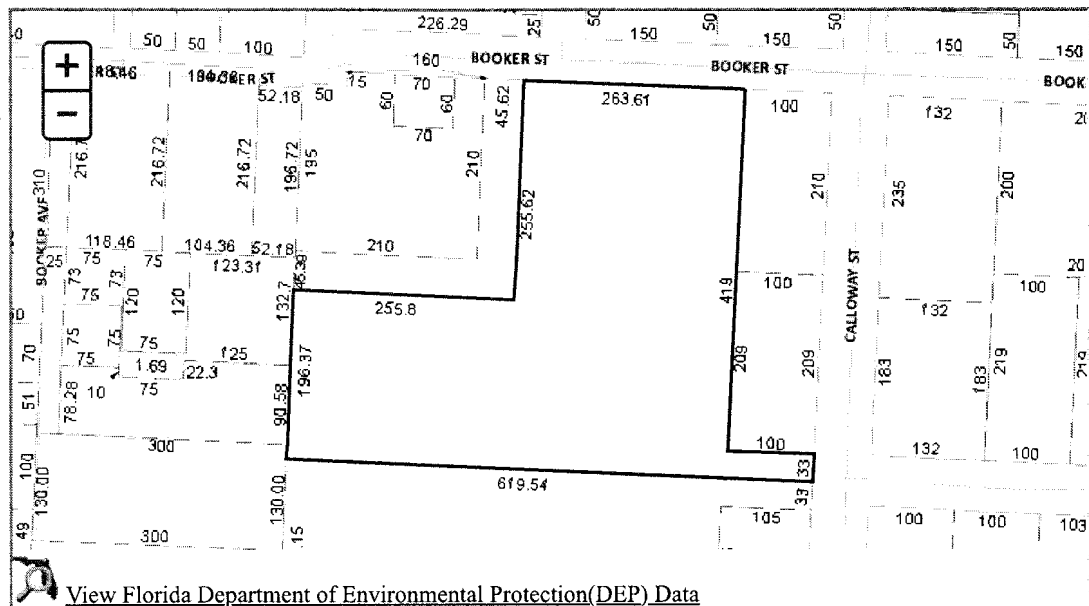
+
−
226.29
25
50
150
50
150
50
150
50
150
50
50
100
160
BOOKER ST
BOOKER ST
BOOK
88.46
194.38
BOOKER ST
52.18
50
15
70
60
60
45.62
263.61
100
132
70
216.72
216.72
216.72
196.72
195
210
255.62
210
235
200
BOOKER AVE
310
118.46
104.36
52.18
210
25
75
75
123.31
45.39
73
73
419
100
CALLOWAY ST
100
75
120
120
132.7
255.8
132
75
75
70
75
75
125
196.37
209
209
183
183
219
1.69
22.3
51
78.28
10
75
90.58
300
100
132
100
100
130.00
33
619.54
130.00
33
105
100
100
103
49
300
15
View Florida Department of Environmental Protection(DEP) Data